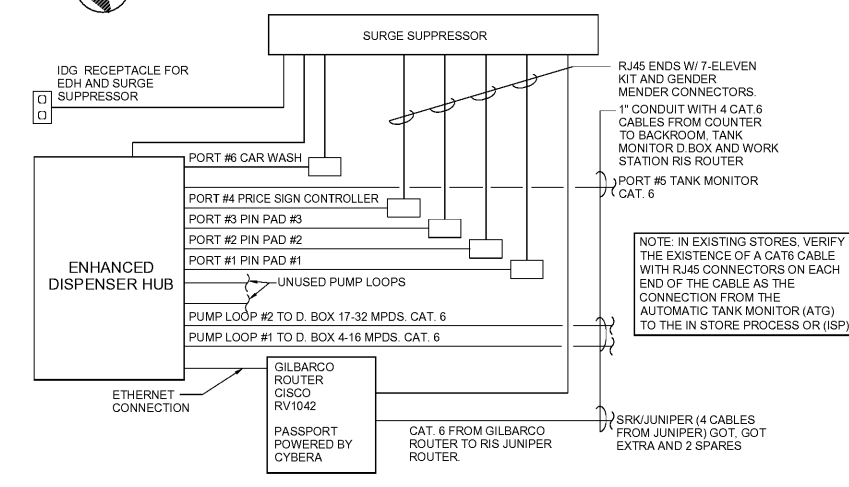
SURGE SUPPRESSOR

IDG RECEPTACLE FOR EDH AND SURGE SUPPRESSOR

RJ45 ENDS W/ 7-ELEVEN KIT AND GENDER MENDER CONNECTORS.

1" CONDUIT WITH 4 CAT.6 CABLES FROM COUNTER TO BACKROOM, TANK MONITOR D.BOX AND WORK STATION RIS ROUTER

PORT #6 CAR WASH

PORT #4 PRICE SIGN CONTROLLER

PORT #5 TANK MONITOR CAT. 6

PORT #3 PIN PAD #3

PORT #2 PIN PAD #2

PORT #1 PIN PAD #1

NOTE: IN EXISTING STORES, VERIFY THE EXISTENCE OF A CAT6 CABLE WITH RJ45 CONNECTORS ON EACH END OF THE CABLE AS THE CONNECTION FROM THE AUTOMATIC TANK MONITOR (ATG) TO THE IN STORE PROCESS OR (ISP)

ENHANCED DISPENSER HUB

UNUSED PUMP LOOPS

PUMP LOOP #2 TO D. BOX 17-32 MPDS. CAT. 6

PUMP LOOP #1 TO D. BOX 4-16 MPDS. CAT. 6

ETHERNET CONNECTION

GILBARCO ROUTER CISCO RV1042

PASSPORT POWERED BY CYBERA

CAT. 6 FROM GILBARCO ROUTER TO RIS JUNIPER ROUTER.

SRK/JUNIPER (4 CABLES FROM JUNIPER) GOT, GOT EXTRA AND 2 SPARES